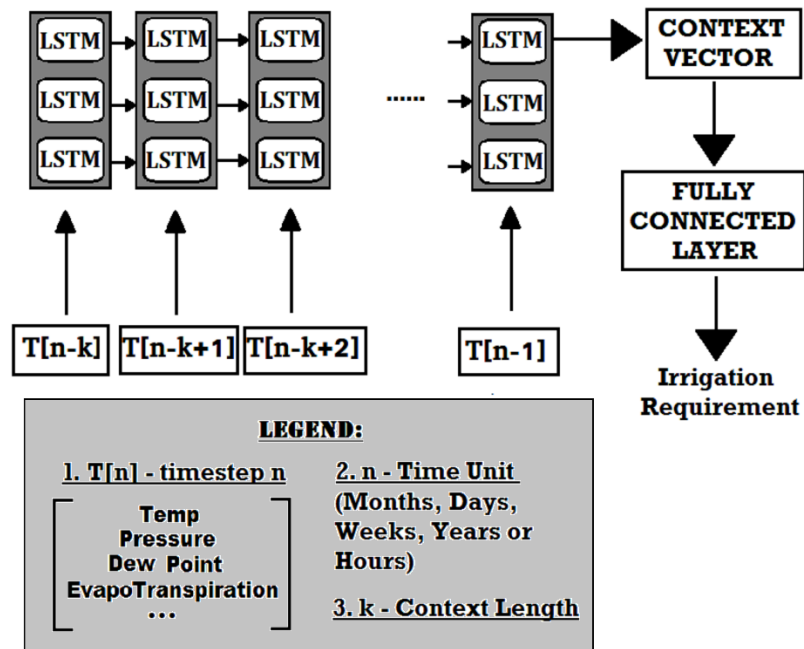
LSTM LSTM LSTM
LSTM LSTM LSTM
LSTM LSTM LSTM

......

LSTM
LSTM
LSTM

CONTEXT VECTOR

FULLY CONNECTED LAYER

Irrigation Requirement

T[n-k]
T[n-k+1]
T[n-k+2]
T[n-1]

LEGEND:

1. T[n] - timestep n

Temp
Pressure
Dew Point
EvapoTranspiration
...

2. n - Time Unit (Months, Days, Weeks, Years or Hours)

3. k - Context Length